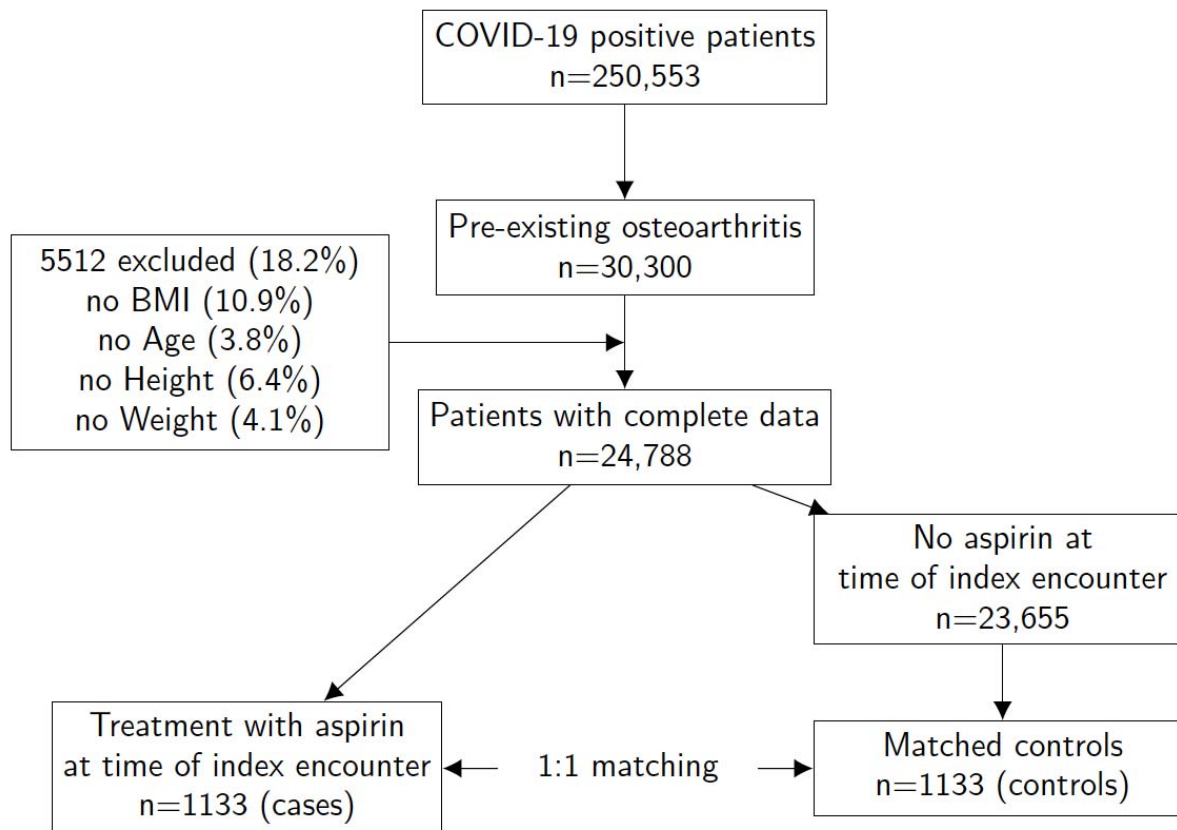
COVID-19 positive patients
n=250,553

Pre-existing osteoarthritis
n=30,300

5512 excluded (18.2%)
no BMI (10.9%)
no Age (3.8%)
no Height (6.4%)
no Weight (4.1%)

Patients with complete data
n=24,788

No aspirin at
time of index encounter
n=23,655

Treatment with aspirin
at time of index encounter
n=1133 (cases)

1:1 matching

Matched controls
n=1133 (controls)